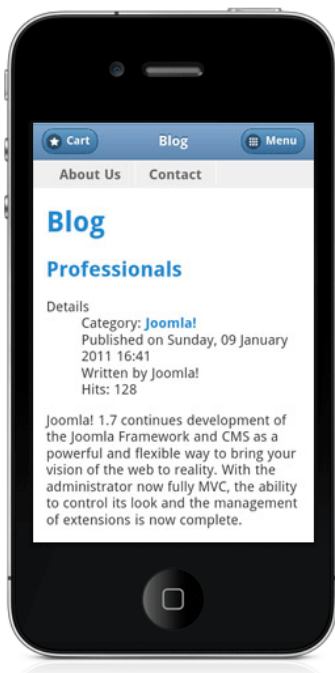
Cart
Blog
Menu
About Us
Contact

Blog

Professionals

Details
Category: Joomla!
Published on Sunday, 09 January 2011 16:41
Written by Joomla!
Hits: 128

Joomla! 1.7 continues development of the Joomla Framework and CMS as a powerful and flexible way to bring your vision of the web to reality. With the administrator now fully MVC, the ability to control its look and the management of extensions is now complete.